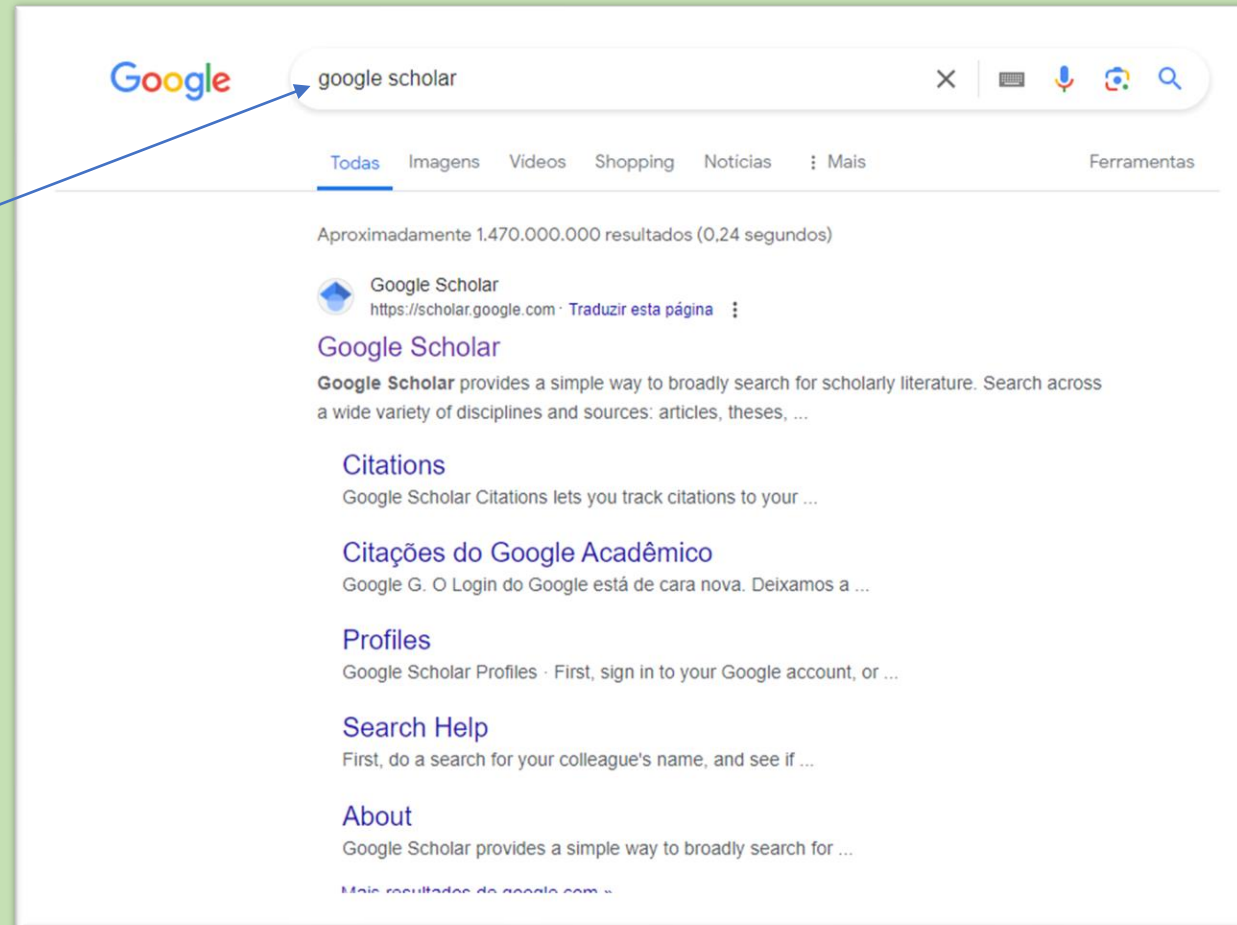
Google

google scholar

Todas Imagens Vídeos Shopping Notícias ⋮ Mais Ferramentas

Aproximadamente 1.470.000.000 resultados (0,24 segundos)

Google Scholar
https://scholar.google.com · Traduzir esta página

Google Scholar

**Google Scholar** provides a simple way to broadly search for scholarly literature. Search across a wide variety of disciplines and sources: articles, theses, ...

Citations
Google Scholar Citations lets you track citations to your ...

Citações do Google Acadêmico
Google G. O Login do Google está de cara nova. Deixamos a ...

Profiles
Google Scholar Profiles · First, sign in to your Google account, or ...

Search Help
First, do a search for your colleague's name, and see if ...

About
Google Scholar provides a simple way to broadly search for ...

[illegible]